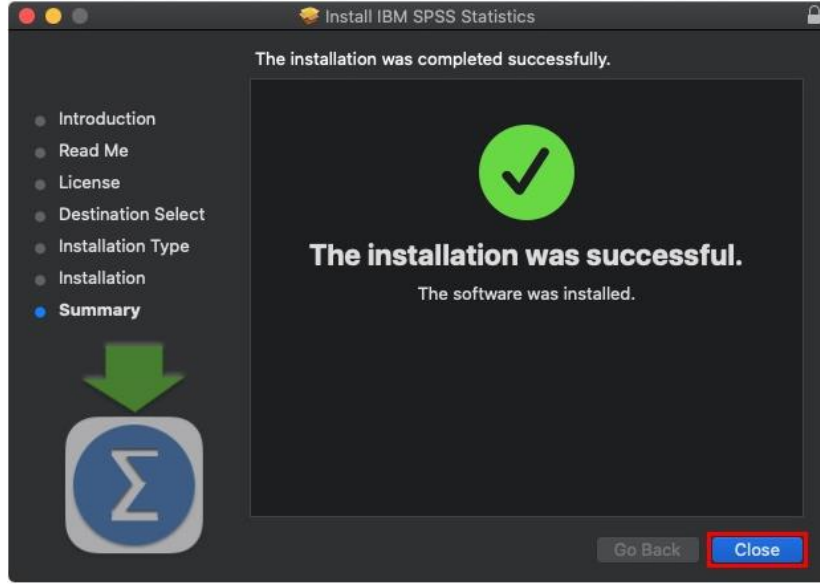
Install IBM SPSS Statistics

The installation was completed successfully.

Introduction
Read Me
License
Destination Select
Installation Type
Installation
Summary

$\Sigma$

The installation was successful.

The software was installed.

Go Back
Close